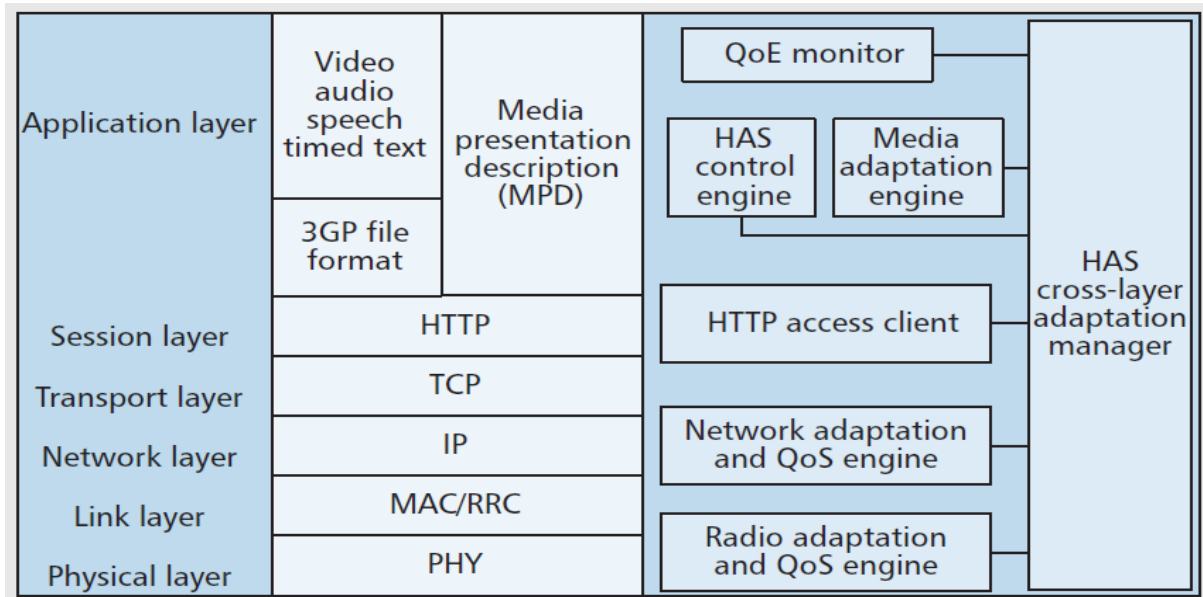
Application layer

Session layer

Transport layer

Network layer

Link layer

Physical layer

Video audio speech timed text

3GP file format

Media presentation description (MPD)

HTTP

TCP

IP

MAC/RRC

PHY

QoE monitor

HAS control engine

Media adaptation engine

HTTP access client

Network adaptation and QoS engine

Radio adaptation and QoS engine

HAS cross-layer adaptation manager